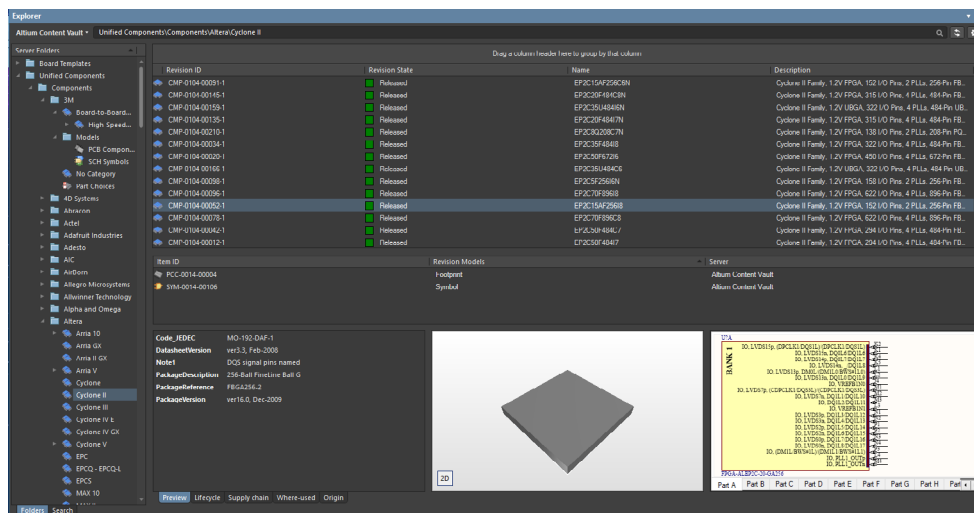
Explorer

Altium Content Vault ▾ Unified Components\Components\Altera\Cyclone II

Server Folders

Board Templates
Unified Components
Components
3M
Board-to-Board...
High Speed...
Models
PCB Compon...
SCH Symbols
No Category
Part Choices
4D Systems
Abracon
Actel
Adafruit Industries
Adesto
AIC
AirBorn
Allegro Microsystems
Allwinner Technology
Alpha and Omega
Altera
Arria 10
Arria GX
Arria II GX
Arria V
Cyclone
Cyclone II
Cyclone III
Cyclone IV E
Cyclone IV GX
Cyclone V
EPC
EPCQ - EPCQ-L
EPCS
MAX 10

Folders Search

Drag a column header here to group by that column

| Revision ID | Revision State | Name | Description |
|---|---|---|---|
| CMP-0104-00091-1 | Released | EP2C15AF256C8N | Cyclone II Family, 1.2V FPGA, 152 I/O Pins, 2 PLLs, 256-Pin FB... |
| CMP-0104-00145-1 | Released | EP2C20F484C8N | Cyclone II Family, 1.2V FPGA, 315 I/O Pins, 4 PLLs, 484-Pin FB... |
| CMP-0104-00159-1 | Released | EP2C35U484I6N | Cyclone II Family, 1.2V UBGA, 322 I/O Pins, 4 PLLs, 484-Pin UB... |
| CMP-0104-00135-1 | Released | EP2C20F484I7N | Cyclone II Family, 1.2V FPGA, 315 I/O Pins, 4 PLLs, 484-Pin FB... |
| CMP-0104-00210-1 | Released | EP2C8Q208C7N | Cyclone II Family, 1.2V FPGA, 138 I/O Pins, 2 PLLs, 208-Pin PQ... |
| CMP-0104-00034-1 | Released | EP2C35F484I8 | Cyclone II Family, 1.2V FPGA, 322 I/O Pins, 4 PLLs, 484-Pin FB... |
| CMP-0104-00020-1 | Released | EP2C50F672I6 | Cyclone II Family, 1.2V FPGA, 450 I/O Pins, 4 PLLs, 672-Pin FB... |
| CMP-0104-00166-1 | Released | EP2C35U484C6 | Cyclone II Family, 1.2V UBGA, 322 I/O Pins, 4 PLLs, 484-Pin UB... |
| CMP-0104-00098-1 | Released | EP2C5F256I6N | Cyclone II Family, 1.2V FPGA, 158 I/O Pins, 2 PLLs, 256-Pin FB... |
| CMP-0104-00096-1 | Released | EP2C70F896I8 | Cyclone II Family, 1.2V FPGA, 622 I/O Pins, 4 PLLs, 896-Pin FB... |
| CMP-0104-00052-1 | Released | EP2C15AF256I8 | Cyclone II Family, 1.2V FPGA, 152 I/O Pins, 2 PLLs, 256-Pin FB... |
| CMP-0104-00078-1 | Released | EP2C70F896C8 | Cyclone II Family, 1.2V FPGA, 622 I/O Pins, 4 PLLs, 896-Pin FB... |
| CMP-0104-00042-1 | Released | EP2C50F484C7 | Cyclone II Family, 1.2V FPGA, 294 I/O Pins, 4 PLLs, 484-Pin FB... |
| CMP-0104-00012-1 | Released | EP2C50F484I7 | Cyclone II Family, 1.2V FPGA, 294 I/O Pins, 4 PLLs, 484-Pin FB... |

| Item ID | Revision Models | Server |
|---|---|---|
| PCC-0014-00004 | Footprint | Altium Content Vault |
| SYM-0014-00106 | Symbol | Altium Content Vault |

Code_JEDEC MO-192-DAF-1
DatasheetVersion ver3.3, Feb-2006
Note1 DQS signal pins named
PackageDescription 256-Ball FineLine Ball G
PackageReference FBGA256.2
PackageVersion ver16.0, Dec-2009

2D

U?A
BANK 1
IO, LVDS15p, (DPCLK1/DQS1L)/(DPCLK1/DQS1L)
IO, LVDS15n, DQ1L6/DQ1L6
IO, LVDS14p, DQ1L7/DQ1L7
IO, LVDS14n, DQ1L8
IO, LVDS13p, DM1L/(DM1L0/BWS#1L)
IO, LVDS13n, DQ1L0/DQ1L9
IO, VREFB1N0
IO, LVDS7p, (DPCLK0/DQS0L)/(DPCLK0/DQS0L)
IO, LVDS7n, DQ1L1/DQ1L10
IO, DQ1L5/DQ1L11
IO, VREFB1N1
IO, LVDS6p, DQ1L3/DQ1L12
IO, LVDS6n, DQ1L4/DQ1L13
IO, LVDS5p, DQ1L5/DQ1L14
IO, LVDS5n, DQ1L6/DQ1L15
IO, LVDS9p, DQ1L7/DQ1L16
IO, LVDS9n, DQ1L8/DQ1L17
IO, (DM1L/BWS#1L)/(DM1L1/BWS#1L)
IO, PLL1_OUTp
IO, PLL1_OUTn
FPGA-ALEP2C-20-6A256

Part A Part B Part C Part D Part E Part F Part G Part H Part

Preview Lifecycle Supply chain Where-used Origin